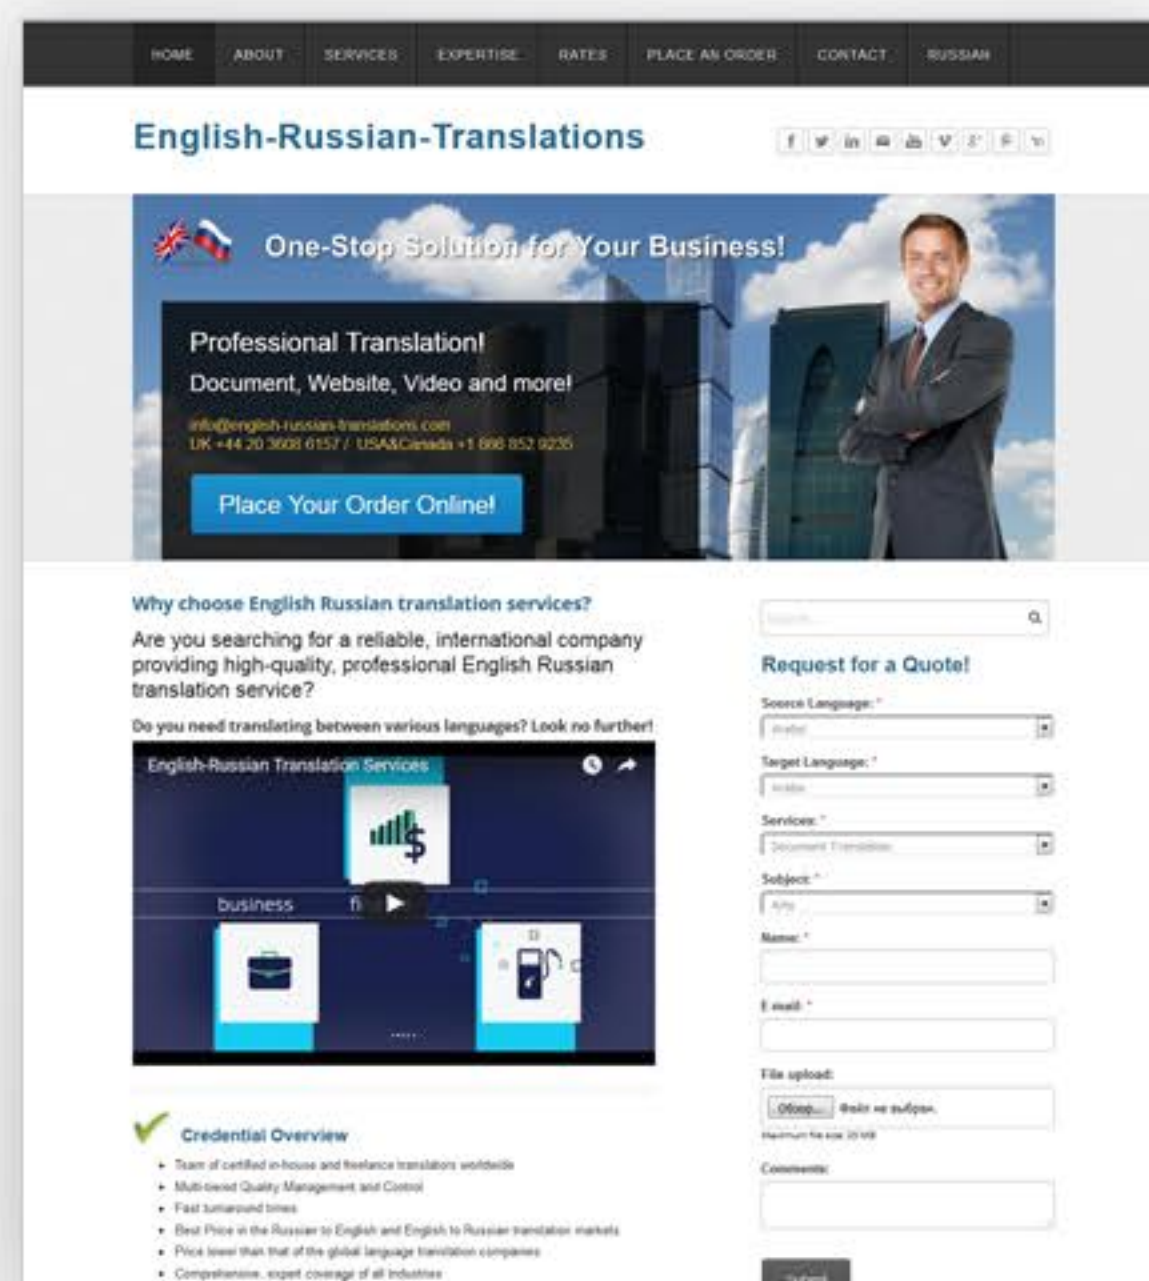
HOME ABOUT SERVICES EXPERTISE RATES PLACE AN ORDER CONTACT RUSSIAN

English-Russian-Translations

One-Stop Solution for Your Business!

Professional Translation!
Document, Website, Video and more!

info@english-russian-translations.com
UK +44 20 3608 6157 / USA&Canada +1 866 852 9235

Place Your Order Online!

Why choose English Russian translation services?

Are you searching for a reliable, international company providing high-quality, professional English Russian translation service?

Do you need translating between various languages? Look no further!

English-Russian Translation Services

business fi

Credential Overview

- Team of certified in-house and freelance translators worldwide
- Multi-tiered Quality Management and Control
- Fast turnaround times
- Best Price in the Russian to English and English to Russian translation markets
- Price lower than that of the global language translation companies
- Comprehensive, expert coverage of all industries

Search...

Request for a Quote!

Source Language: *
Arabic
Target Language: *
Arabic
Services: *
Document Translation
Subject: *
Arts
Name: *
E-mail: *
File upload:
Обзор... Файл не выбран.
Maximum file size: 20 MB
Comments:
Submit